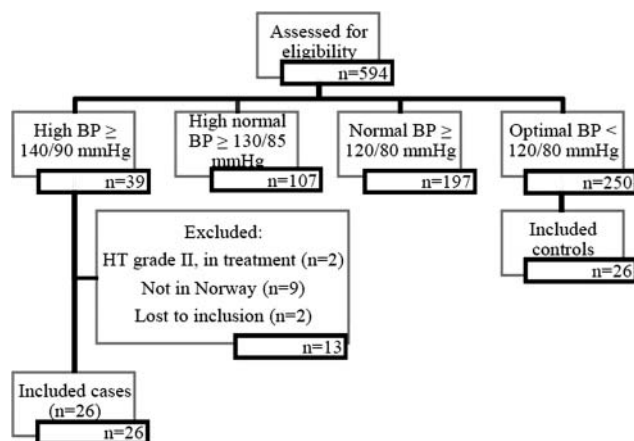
Assessed for eligibility

n=594

High BP ≥ 140/90 mmHg

n=39

High normal BP ≥ 130/85 mmHg

n=107

Normal BP ≥ 120/80 mmHg

n=197

Optimal BP < 120/80 mmHg

n=250

Excluded:

HT grade II, in treatment (n=2)

Not in Norway (n=9)

Lost to inclusion (n=2)

n=13

Included controls

n=26

Included cases (n=26)

n=26